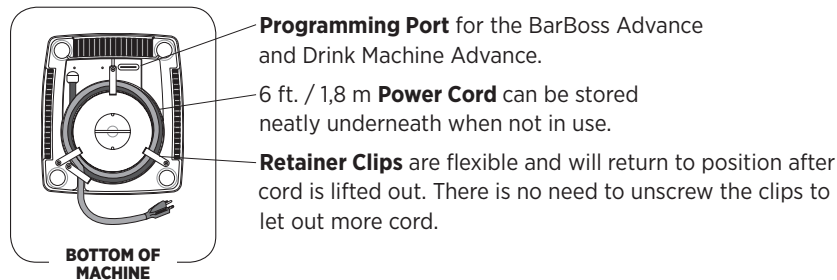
BOTTOM OF MACHINE

**Programming Port** for the BarBoss Advance and Drink Machine Advance.

6 ft. / 1,8 m **Power Cord** can be stored neatly underneath when not in use.

**Retainer Clips** are flexible and will return to position after cord is lifted out. There is no need to unscrew the clips to let out more cord.